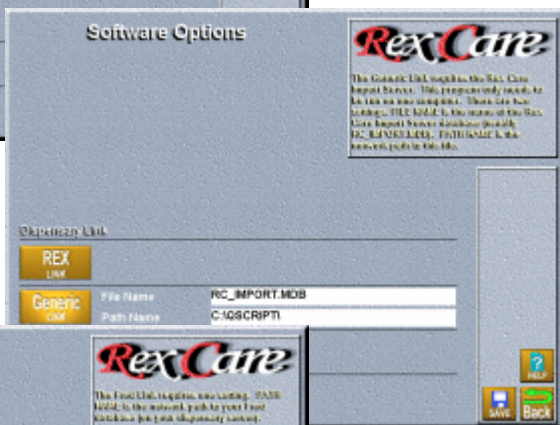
Software Options

RexCare

The Generic Link requires the Rex Care Import Server. This program only needs to be run on one computer. There are two settings. FILE NAME is the name of the Rex Care Import Server database (usually RC_IMPORT.MDB). PATH NAME is the network path to this file.

Dispensary Link

REX LINK

Generic LINK

File Name
RC_IMPORT.MDB

Path Name
C:\QSCRIPT\

RexCare

The Rex Link requires one setting. PATH NAME is the network path to your Rex database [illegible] dispensary system).

HELP

SAVE

Back